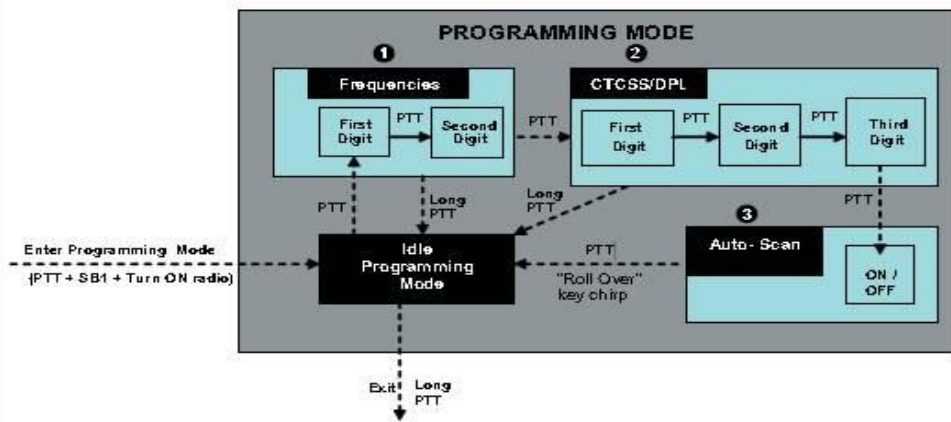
PROGRAMMING MODE

1
Frequencies
First Digit
PTT
Second Digit

PTT

2
CTCSS/DPL
First Digit
PTT
Second Digit
PTT
Third Digit

PTT
Long PTT
Long PTT

PTT

3
Auto- Scan
ON / OFF

Enter Programming Mode
(PTT + SB1 + Turn ON radio)

Idle Programming Mode

PTT
"Roll Over" key chirp

Exit
Long PTT